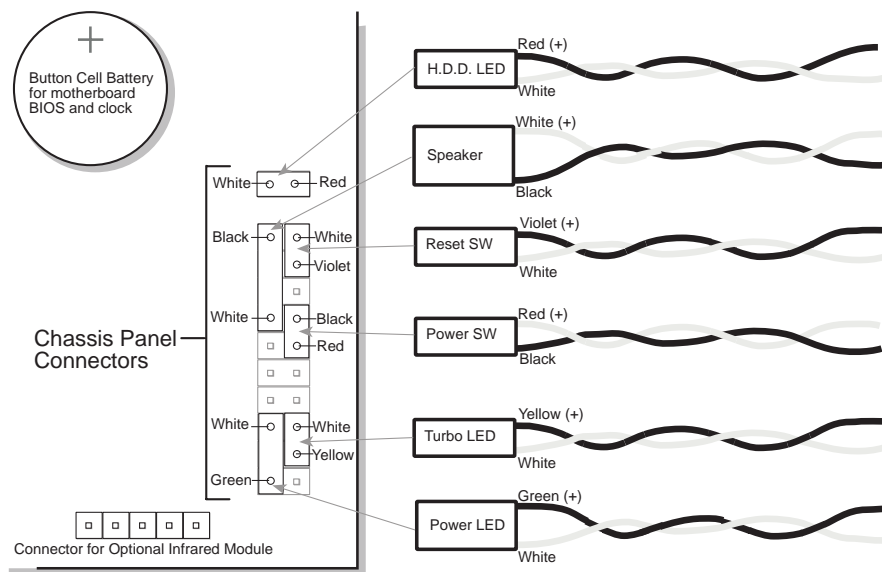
+
Button Cell Battery for motherboard BIOS and clock

Chassis Panel Connectors

White
Red
Black
White
Violet
White
Black
Red
White
White
Yellow
Green

Connector for Optional Infrared Module

H.D.D. LED
Red (+)
White

Speaker
White (+)
Black

Reset SW
Violet (+)
White

Power SW
Red (+)
Black

Turbo LED
Yellow (+)
White

Power LED
Green (+)
White